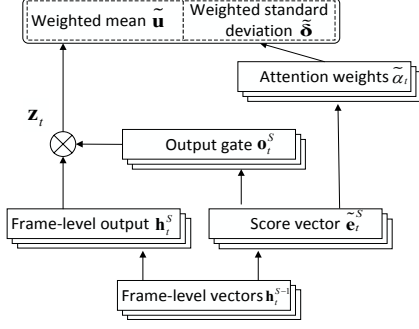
Weighted mean $\tilde{\mathbf{u}}$

Weighted standard deviation $\tilde{\boldsymbol{\delta}}$

Attention weights $\tilde{\alpha}_t$

$\mathbf{z}_t$

Output gate $\mathbf{o}_t^S$

Frame-level output $\mathbf{h}_t^S$

Score vector $\tilde{\mathbf{e}}_t^S$

Frame-level vectors $\mathbf{h}_t^{S-1}$